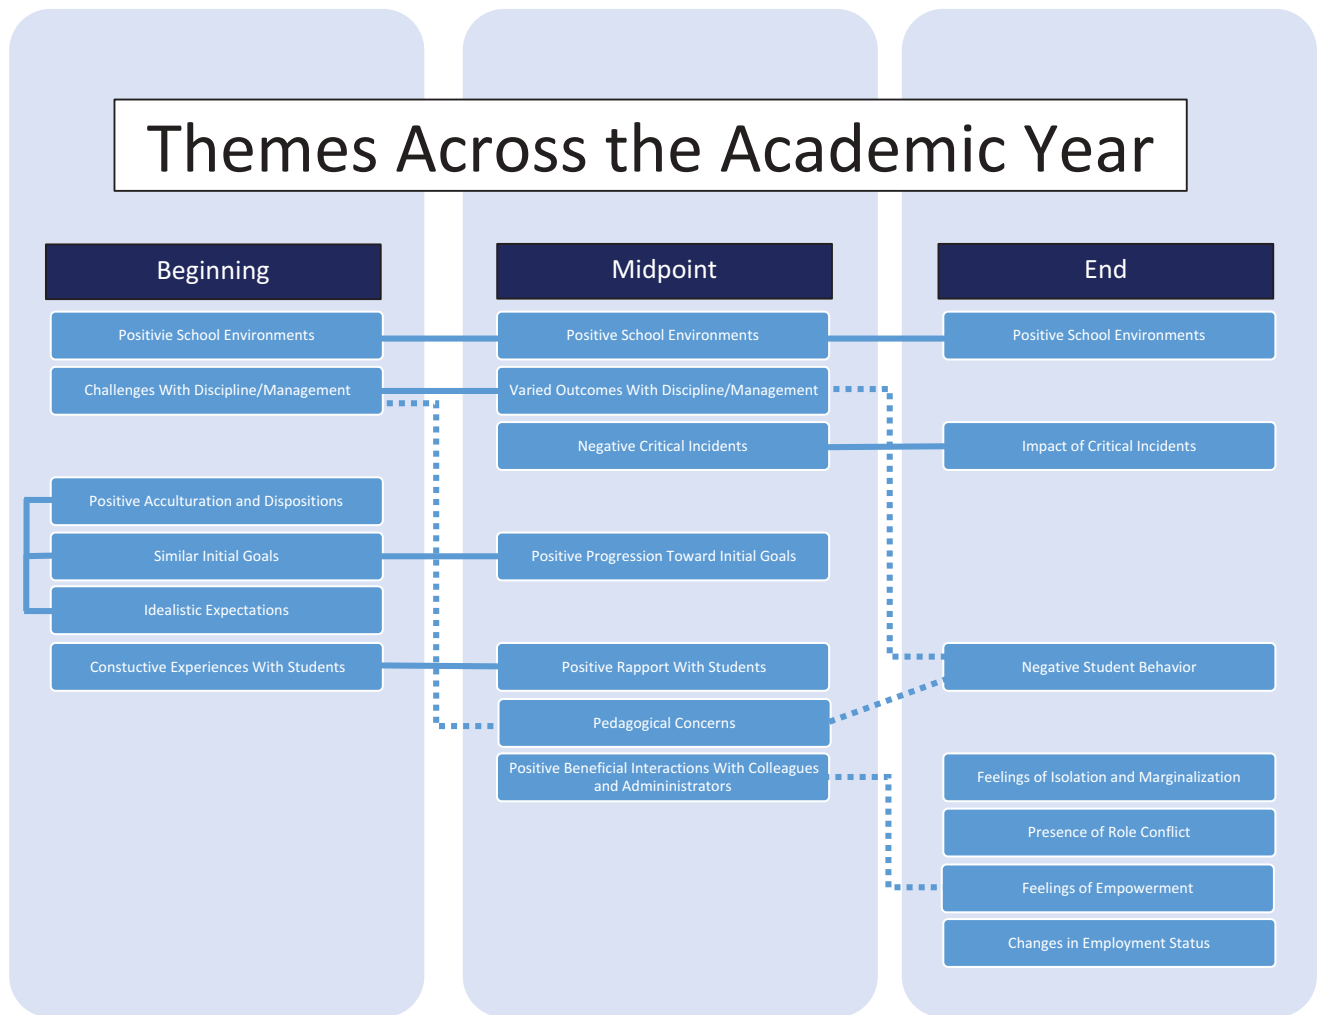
Themes Across the Academic Year

Beginning

Positivie School Environments

Challenges With Discipline/Management

Positive Acculturation and Dispositions

Similar Initial Goals

Idealistic Expectations

Constuctive Experiences With Students

Midpoint

Positive School Environments

Varied Outcomes With Discipline/Management

Negative Critical Incidents

Positive Progression Toward Initial Goals

Positive Rapport With Students

Pedagogical Concerns

Positive Beneficial Interactions With Colleagues and Admininistrators

End

Positive School Environments

Impact of Critical Incidents

Negative Student Behavior

Feelings of Isolation and Marginalization

Presence of Role Conflict

Feelings of Empowerment

Changes in Employment Status